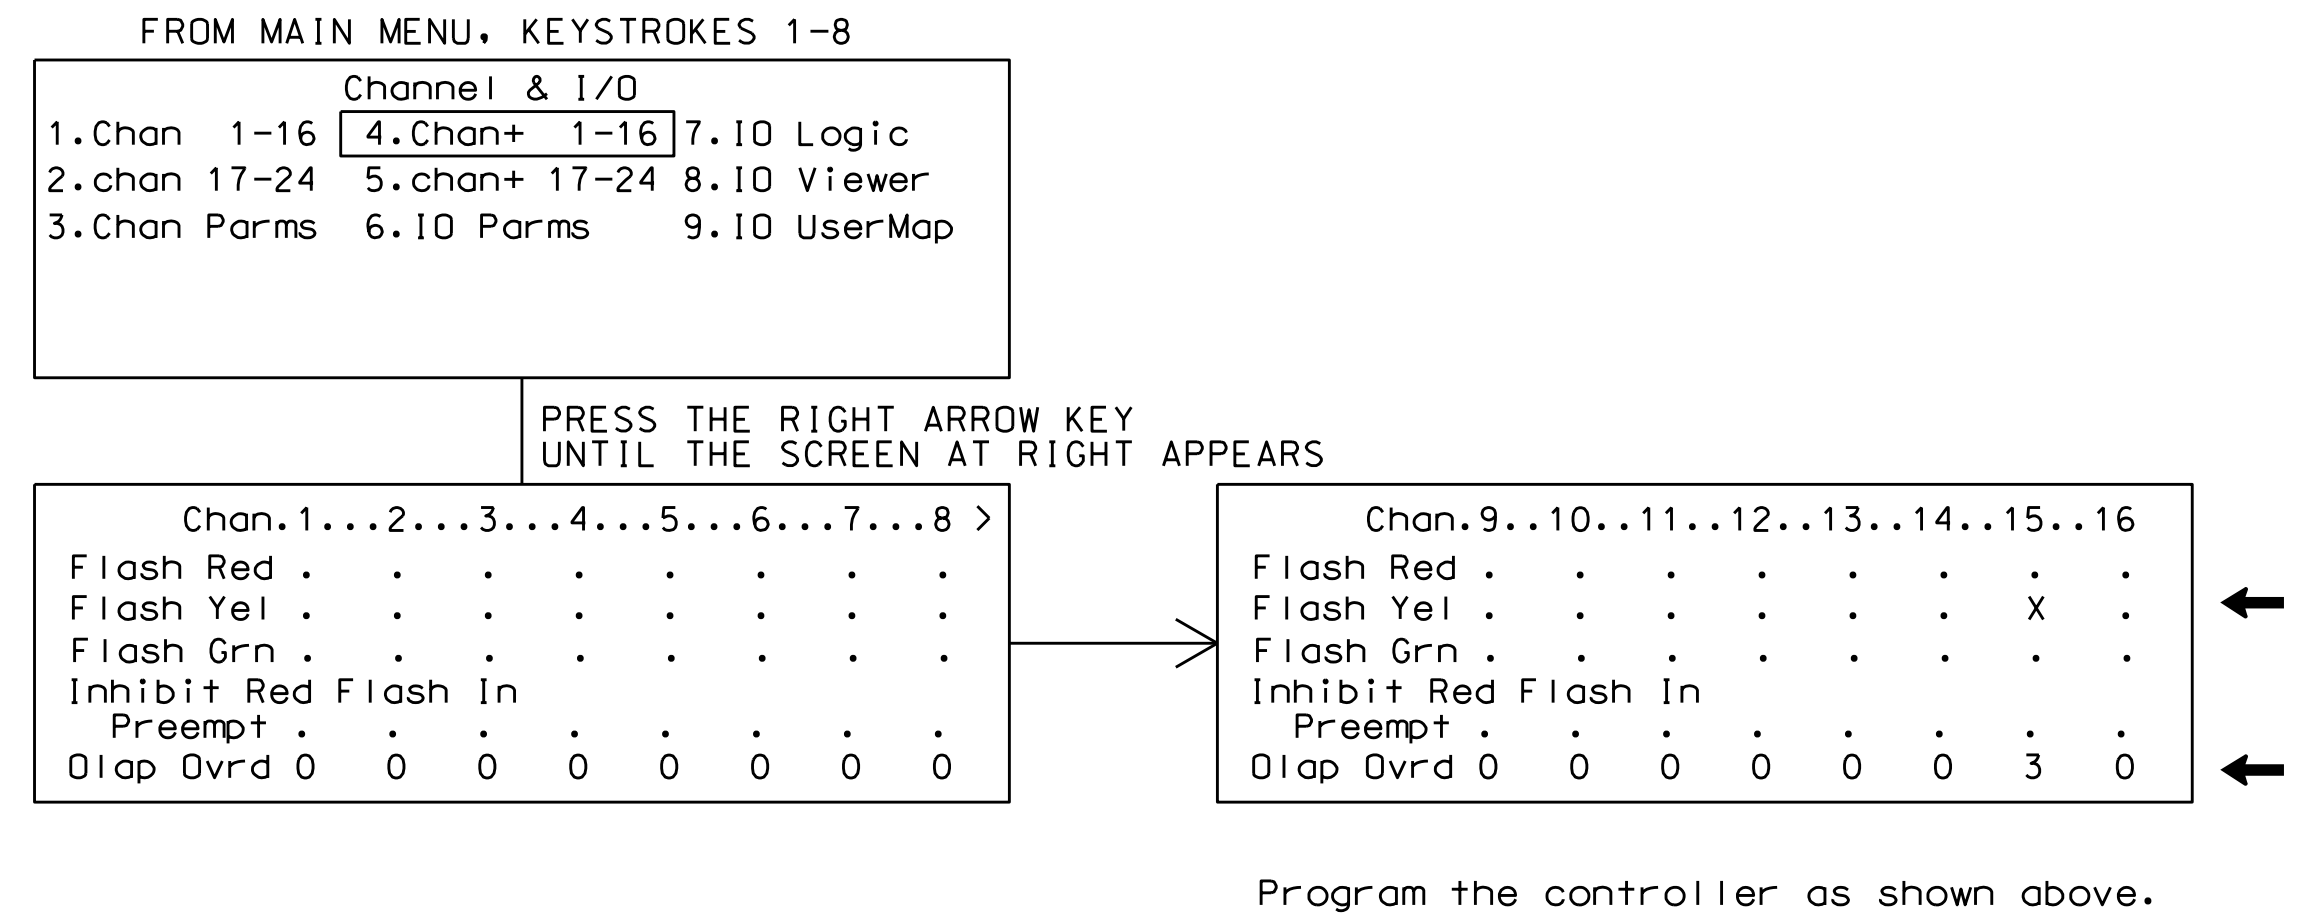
FROM MAIN MENU, KEYSTROKES 1-8

Channel & I/O
1.Chan 1-16 4.Chan+ 1-16 7.IO Logic
2.chan 17-24 5.chan+ 17-24 8.IO Viewer
3.Chan Parms 6.IO Parms 9.IO UserMap

PRESS THE RIGHT ARROW KEY
UNTIL THE SCREEN AT RIGHT APPEARS

Chan.1...2...3...4...5...6...7...8 >
Flash Red . . . . . . . .
Flash Yel . . . . . . . .
Flash Grn . . . . . . . .
Inhibit Red Flash In
Preempt . . . . . . . .
Olap Ovrd 0 0 0 0 0 0 0 0

Chan.9..10..11..12..13..14..15..16
Flash Red . . . . . . . .
Flash Yel . . . . . . X .
Flash Grn . . . . . . . .
Inhibit Red Flash In
Preempt . . . . . . . .
Olap Ovrd 0 0 0 0 0 0 3 0

Program the controller as shown above.